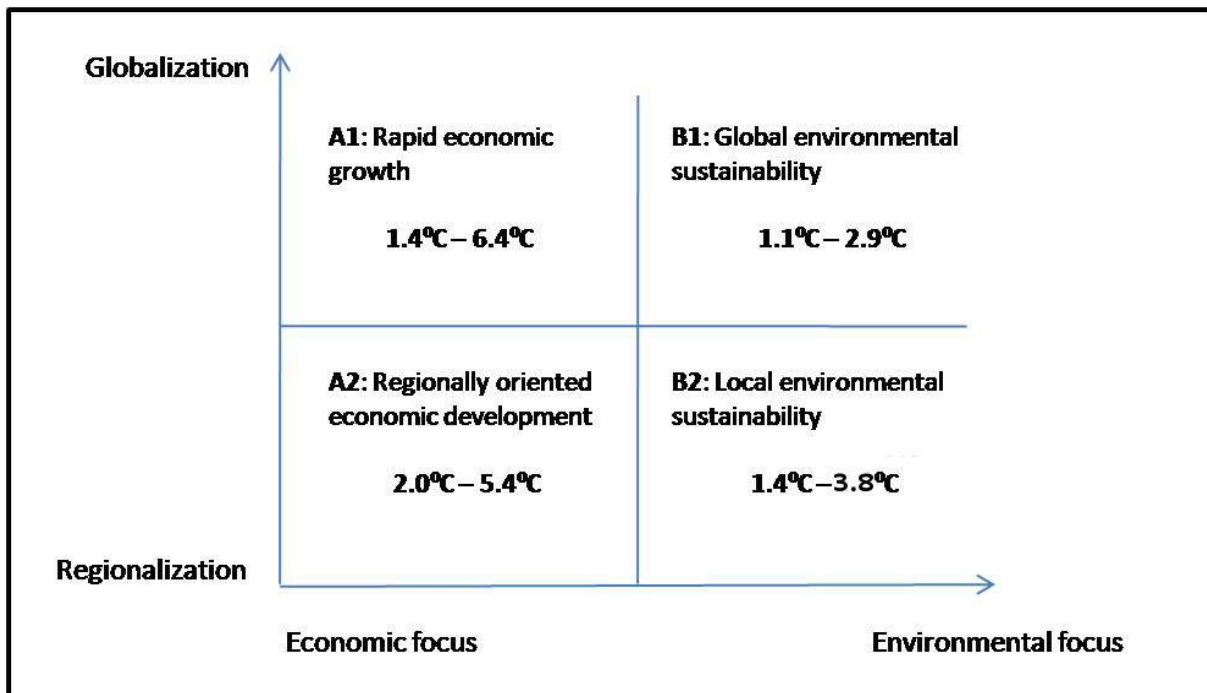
Globalization

A1: Rapid economic growth

1.4ºC – 6.4ºC

B1: Global environmental sustainability

1.1ºC – 2.9ºC

A2: Regionally oriented economic development

2.0ºC – 5.4ºC

B2: Local environmental sustainability

1.4ºC – 3.8ºC

Regionalization

Economic focus

Environmental focus